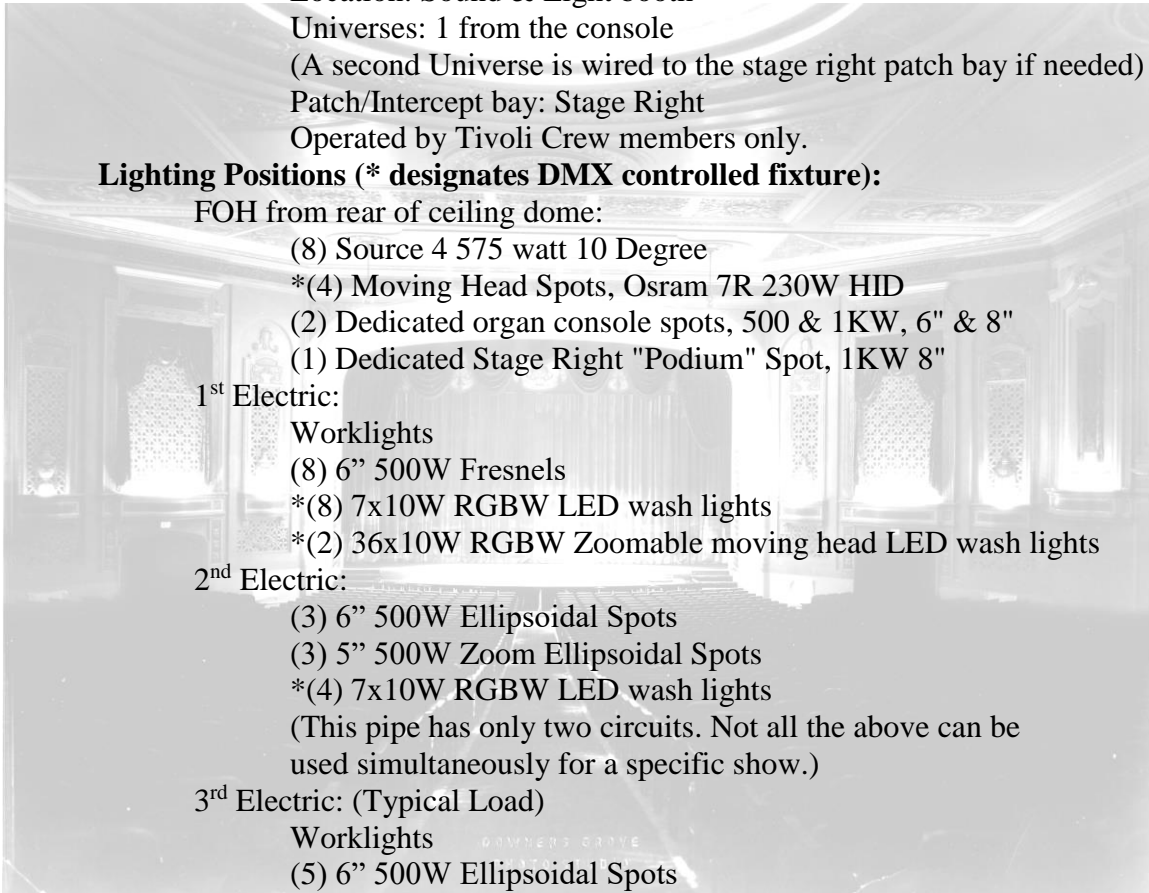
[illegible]
Universes: 1 from the console
(A second Universe is wired to the stage right patch bay if needed)
Patch/Intercept bay: Stage Right
Operated by Tivoli Crew members only.

**Lighting Positions (* designates DMX controlled fixture):**

FOH from rear of ceiling dome:
(8) Source 4 575 watt 10 Degree
*(4) Moving Head Spots, Osram 7R 230W HID
(2) Dedicated organ console spots, 500 & 1KW, 6" & 8"
(1) Dedicated Stage Right "Podium" Spot, 1KW 8"

1$^{st}$ Electric:
Worklights
(8) 6" 500W Fresnels
*(8) 7x10W RGBW LED wash lights
*(2) 36x10W RGBW Zoomable moving head LED wash lights

2$^{nd}$ Electric:
(3) 6" 500W Ellipsoidal Spots
(3) 5" 500W Zoom Ellipsoidal Spots
*(4) 7x10W RGBW LED wash lights
(This pipe has only two circuits. Not all the above can be used simultaneously for a specific show.)

3$^{rd}$ Electric: (Typical Load)
Worklights
(5) 6" 500W Ellipsoidal Spots